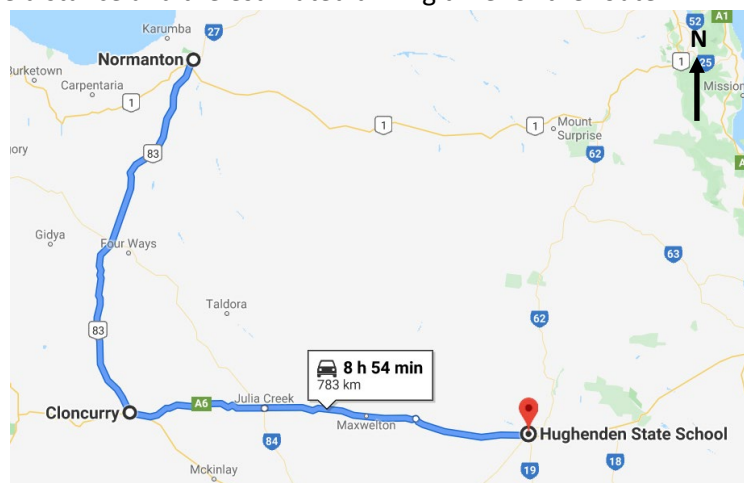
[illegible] distance and the estimated driving time for the route

Karumba
27
A1
52
N
Normanton
1
25
Burketown
Mission
Carpentaria
1
1
1
Mount Surprise
ory
83
62
A
Gidya
Four Ways
63
Taldora
62
83
8 h 54 min
783 km
Cloncurry
A6
Julia Creek
Maxwelton
Hughenden State School
84
Mckinlay
19
18